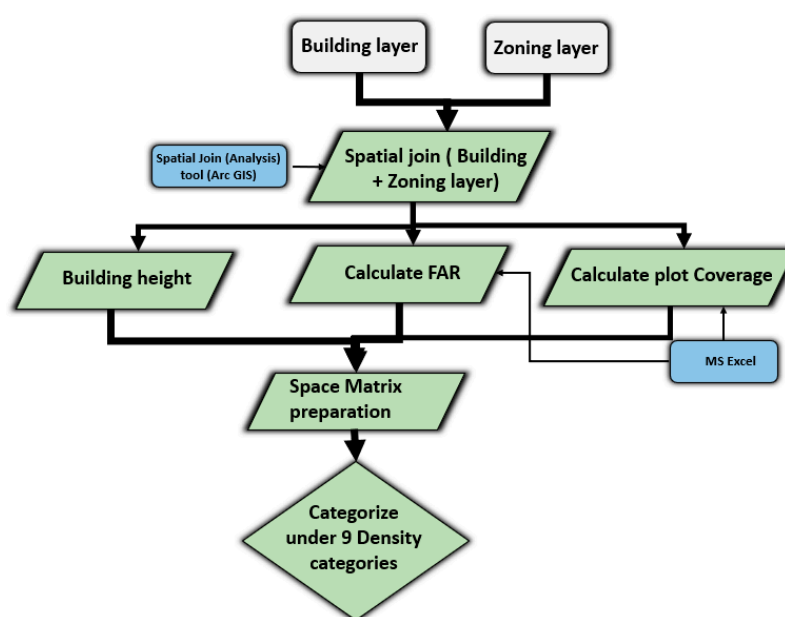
Building layer

Zoning layer

Spatial Join (Analysis) tool (Arc GIS)

Spatial join ( Building + Zoning layer)

Building height

Calculate FAR

Calculate plot Coverage

MS Excel

Space Matrix preparation

Categorize under 9 Density categories